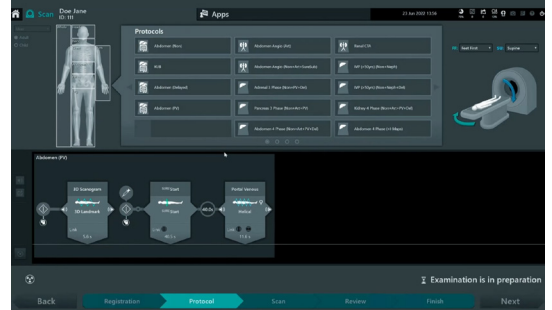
Scan Doe Jane ID: 111

Apps

21 Jun 2022 11:56

Protocols

Abdomen (Non)

Abdomen Angio (Art)

Renal CTA

KUB

Abdomen Angio (Non+Art+Venous)

Abdomen (Delayed)

Adrenal 3 Phase (Non+PV+Del)

Abdomen (PV)

Pancreas 3 Phase (Non+Art+PV)

Kidney 4 Phase (Non+Art+PV+Del)

Abdomen 4 Phase (Non+Art+PV+Del)

Abdomen 4 Phase (4 Maps)

Feet First

Supine

Abdomen (PV)

3D Scanogram

3D Landmark

Start

Start

Portal Venous

Helical

Examination is in preparation

Back

Registration

Protocol

Scan

Review

Finish

Next